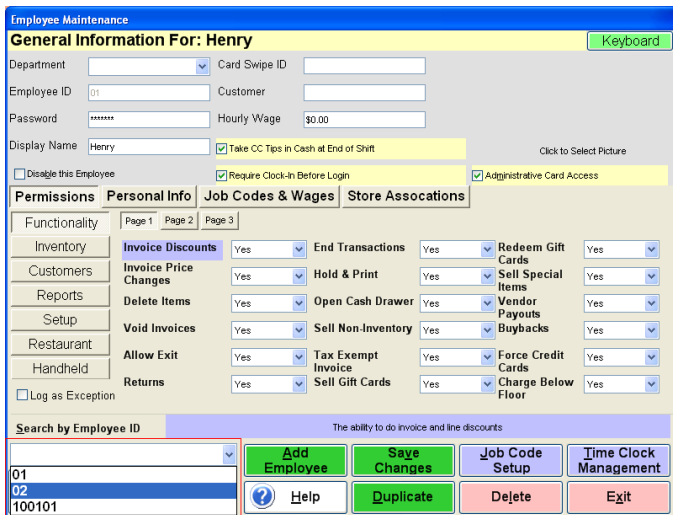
Employee Maintenance

General Information For: Henry

Keyboard

Department

Card Swipe ID

Employee ID 01

Customer

Password *******

Hourly Wage $0.00

Display Name Henry

Take CC Tips in Cash at End of Shift

Click to Select Picture

Disable this Employee

Require Clock-In Before Login

Administrative Card Access

Permissions | Personal Info | Job Codes & Wages | Store Assocations

Functionality

Page 1 | Page 2 | Page 3

Inventory

Customers

Reports

Setup

Restaurant

Handheld

Log as Exception

| | | | | | |
|---|---|---|---|---|---|
| Invoice Discounts | Yes | End Transactions | Yes | Redeem Gift Cards | Yes |
| Invoice Price Changes | Yes | Hold & Print | Yes | Sell Special Items | Yes |
| Delete Items | Yes | Open Cash Drawer | Yes | Vendor Payouts | Yes |
| Void Invoices | Yes | Sell Non-Inventory | Yes | Buybacks | Yes |
| Allow Exit | Yes | Tax Exempt Invoice | Yes | Force Credit Cards | Yes |
| Returns | Yes | Sell Gift Cards | Yes | Charge Below Floor | Yes |

Search by Employee ID

The ability to do invoice and line discounts

01
02
100101

Add Employee

Save Changes

Job Code Setup

Time Clock Management

Help

Duplicate

Delete

Exit